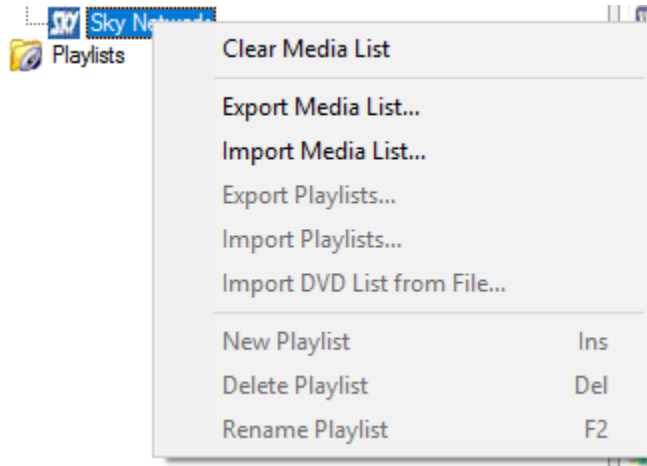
Sky Netw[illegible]
Playlists

Clear Media List

Export Media List...
Import Media List...
Export Playlists...
Import Playlists...
Import DVD List from File...

New Playlist Ins
Delete Playlist Del
Rename Playlist F2